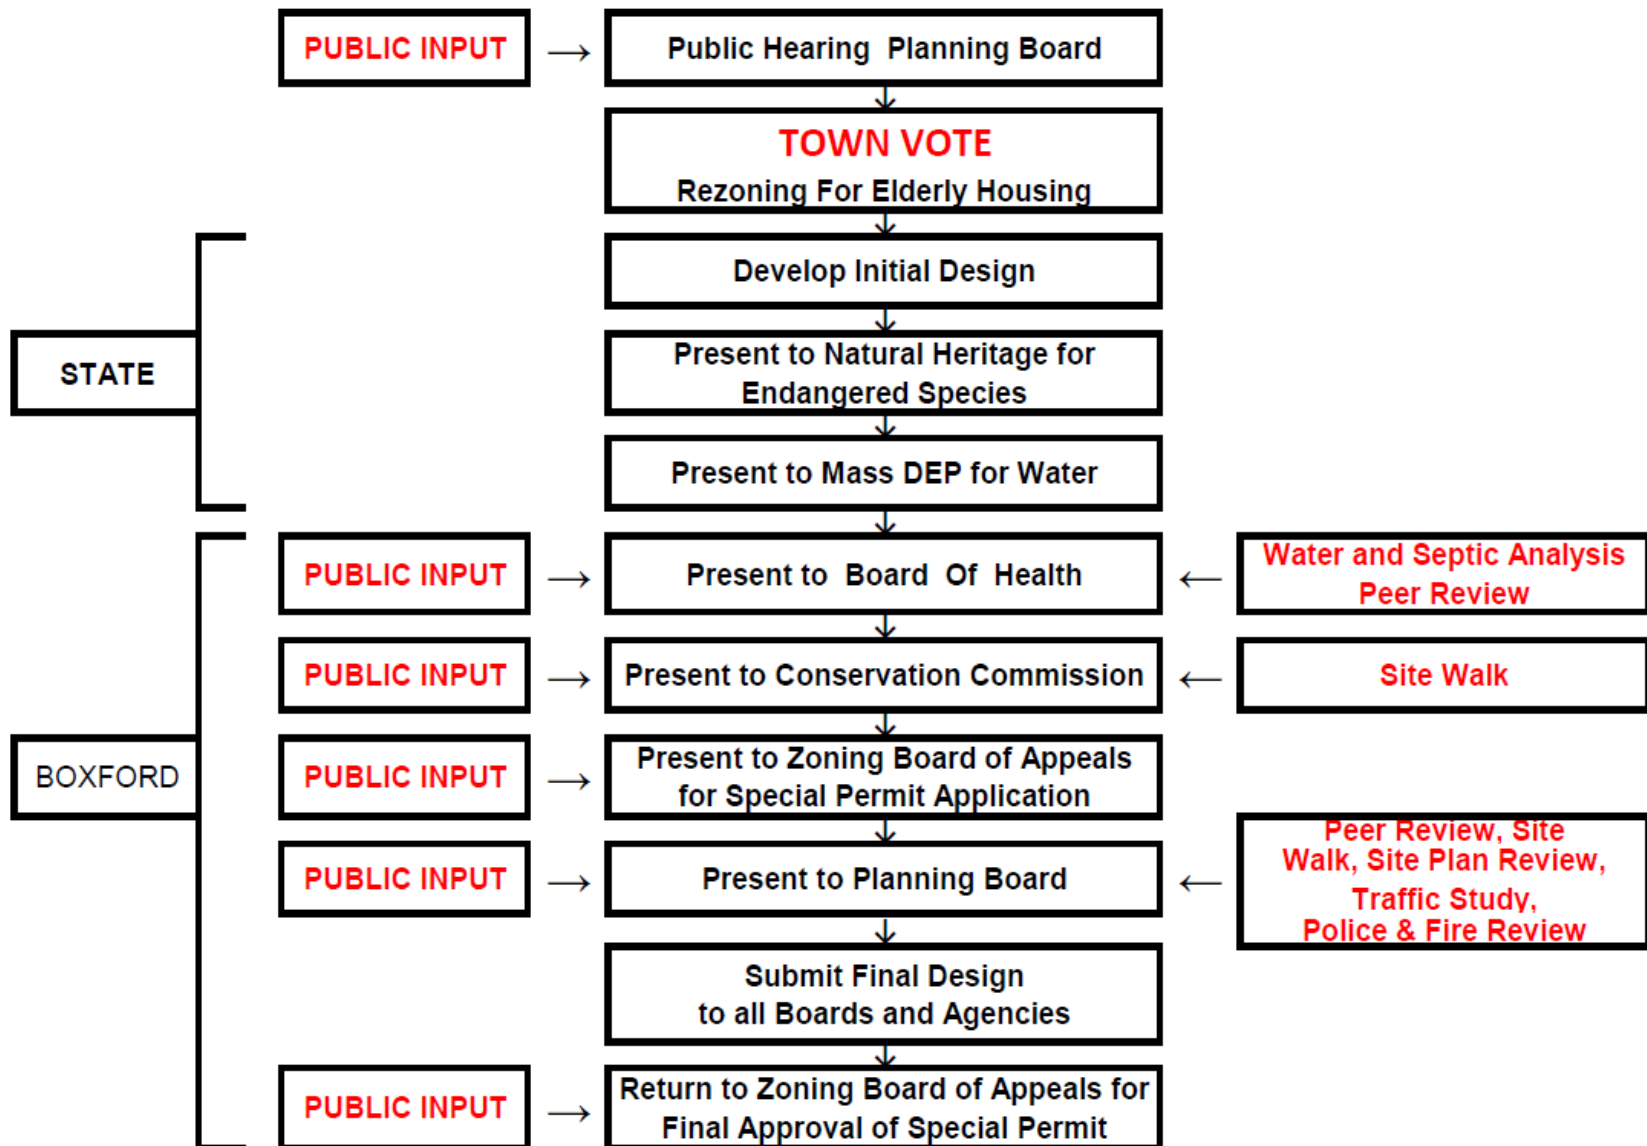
PUBLIC INPUT → Public Hearing Planning Board

TOWN VOTE
Rezoning For Elderly Housing

STATE

Develop Initial Design

Present to Natural Heritage for Endangered Species

Present to Mass DEP for Water

BOXFORD

PUBLIC INPUT → Present to Board Of Health ← Water and Septic Analysis Peer Review

PUBLIC INPUT → Present to Conservation Commission ← Site Walk

PUBLIC INPUT → Present to Zoning Board of Appeals for Special Permit Application

PUBLIC INPUT → Present to Planning Board ← Peer Review, Site Walk, Site Plan Review, Traffic Study, Police & Fire Review

Submit Final Design to all Boards and Agencies

PUBLIC INPUT → Return to Zoning Board of Appeals for Final Approval of Special Permit